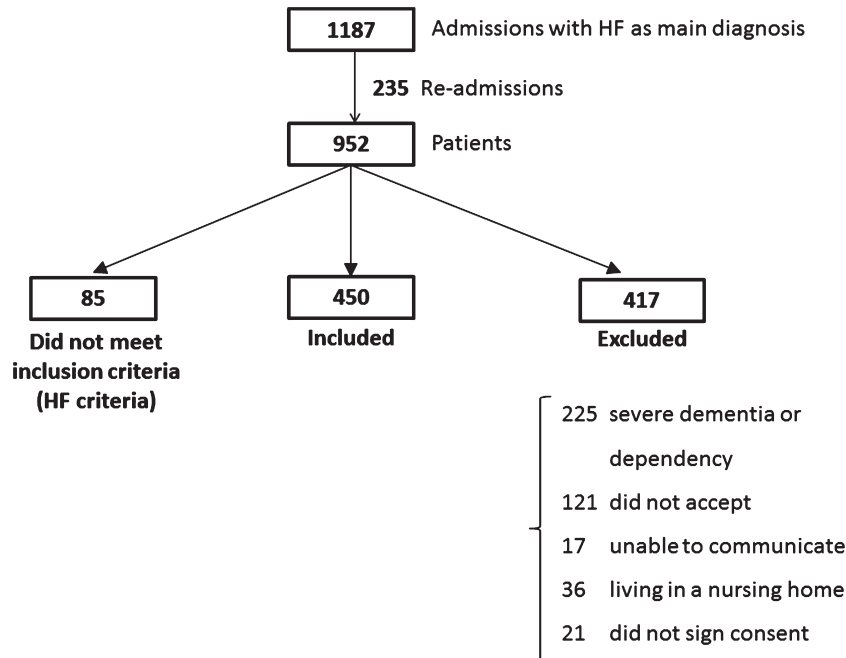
1187 Admissions with HF as main diagnosis

235 Re-admissions

952 Patients

85
Did not meet inclusion criteria (HF criteria)

450
Included

417
Excluded

225 severe dementia or dependency
121 did not accept
17 unable to communicate
36 living in a nursing home
21 did not sign consent